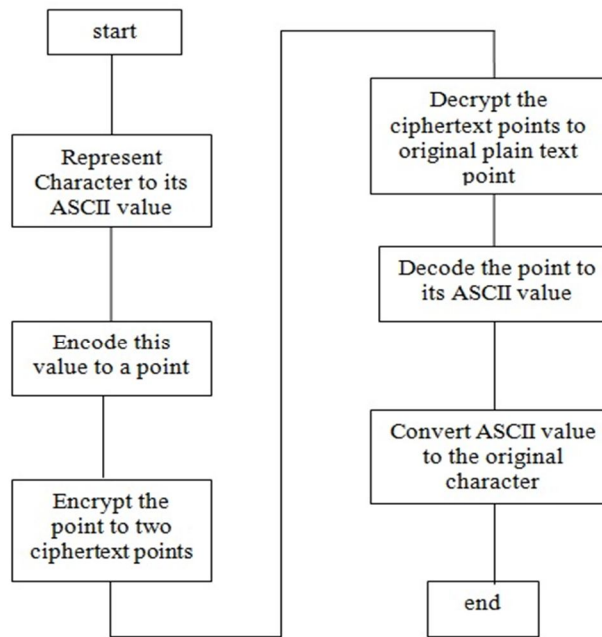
start

Represent Character to its ASCII value

Encode this value to a point

Encrypt the point to two ciphertext points

Decrypt the ciphertext points to original plain text point

Decode the point to its ASCII value

Convert ASCII value to the original character

end